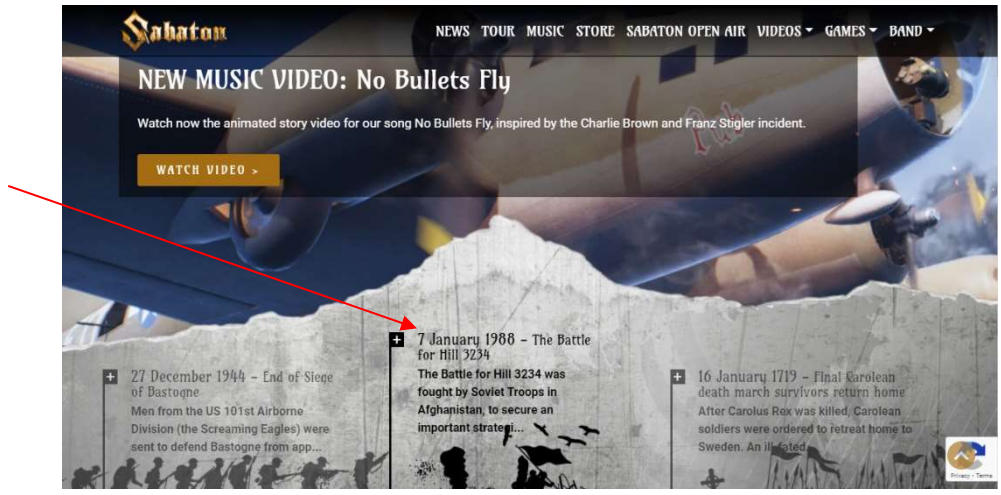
Sabaton

NEWS TOUR MUSIC STORE SABATON OPEN AIR VIDEOS GAMES BAND

NEW MUSIC VIDEO: No Bullets Fly

Watch now the animated story video for our song No Bullets Fly, inspired by the Charlie Brown and Franz Stigler incident.

WATCH VIDEO >

27 December 1944 - End of Siege of Bastogne

Men from the US 101st Airborne Division (the Screaming Eagles) were sent to defend Bastogne from app...

7 January 1988 - The Battle for Hill 3234

The Battle for Hill 3234 was fought by Soviet Troops in Afghanistan, to secure an important strategi...

16 January 1719 - Final Carolean death march survivors return home

After Carolus Rex was killed, Carolean soldiers were ordered to retreat home to Sweden. An ill-fated...

Privacy - Terms